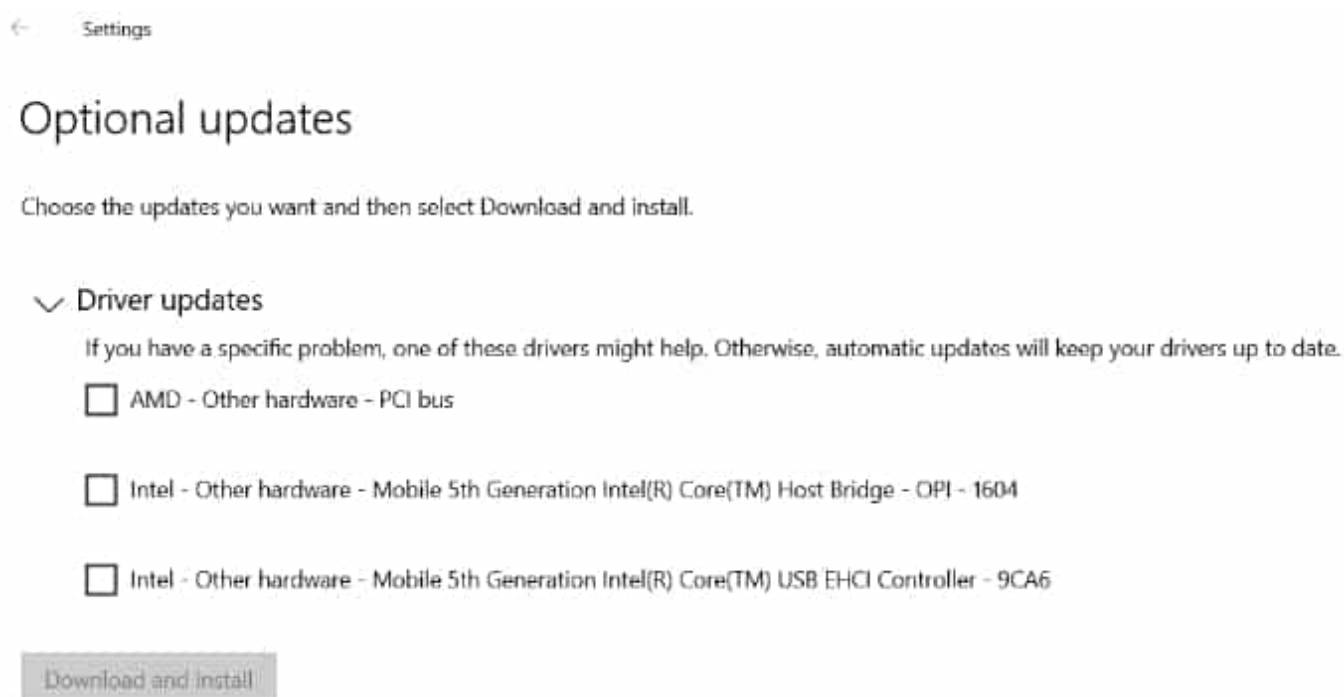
Settings

Optional updates

Choose the updates you want and then select Download and install.

Driver updates

If you have a specific problem, one of these drivers might help. Otherwise, automatic updates will keep your drivers up to date.

AMD - Other hardware - PCI bus

Intel - Other hardware - Mobile 5th Generation Intel(R) Core(TM) Host Bridge - OPI - 1604

Intel - Other hardware - Mobile 5th Generation Intel(R) Core(TM) USB EHCI Controller - 9CA6

Download and install